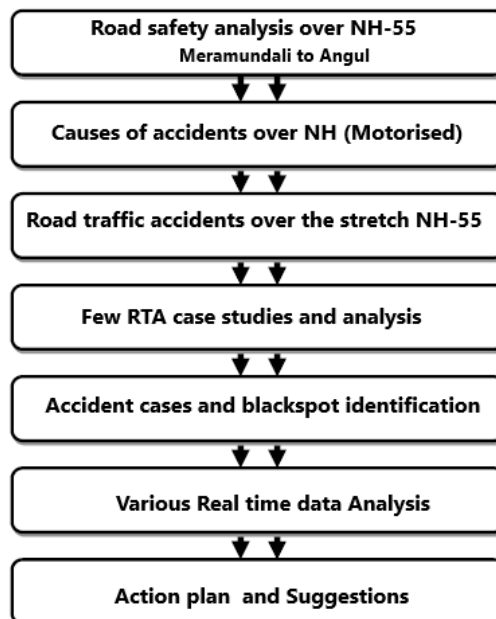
Road safety analysis over NH-55
Meramundali to Angul

Causes of accidents over NH (Motorised)

Road traffic accidents over the stretch NH-55

Few RTA case studies and analysis

Accident cases and blackspot identification

Various Real time data Analysis

Action plan and Suggestions